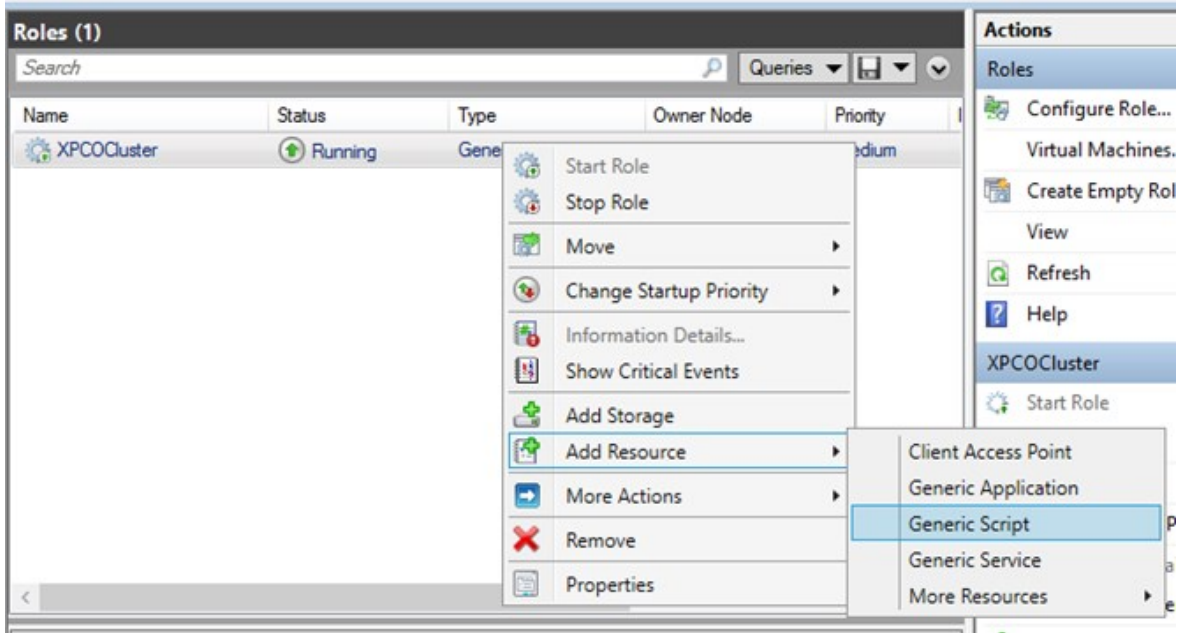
Roles (1)

Search

Queries

| Name | Status | Type | Owner Node | Priority |
|---|---|---|---|---|
| XPCOCluster | Running | Gene | | edium |

Start Role
Stop Role
Move
Change Startup Priority
Information Details...
Show Critical Events
Add Storage
Add Resource
More Actions
Remove
Properties

Client Access Point
Generic Application
Generic Script
Generic Service
More Resources

Actions
Roles
Configure Role...
Virtual Machines.
Create Empty Rol
View
Refresh
Help
XPCOCluster
Start Role